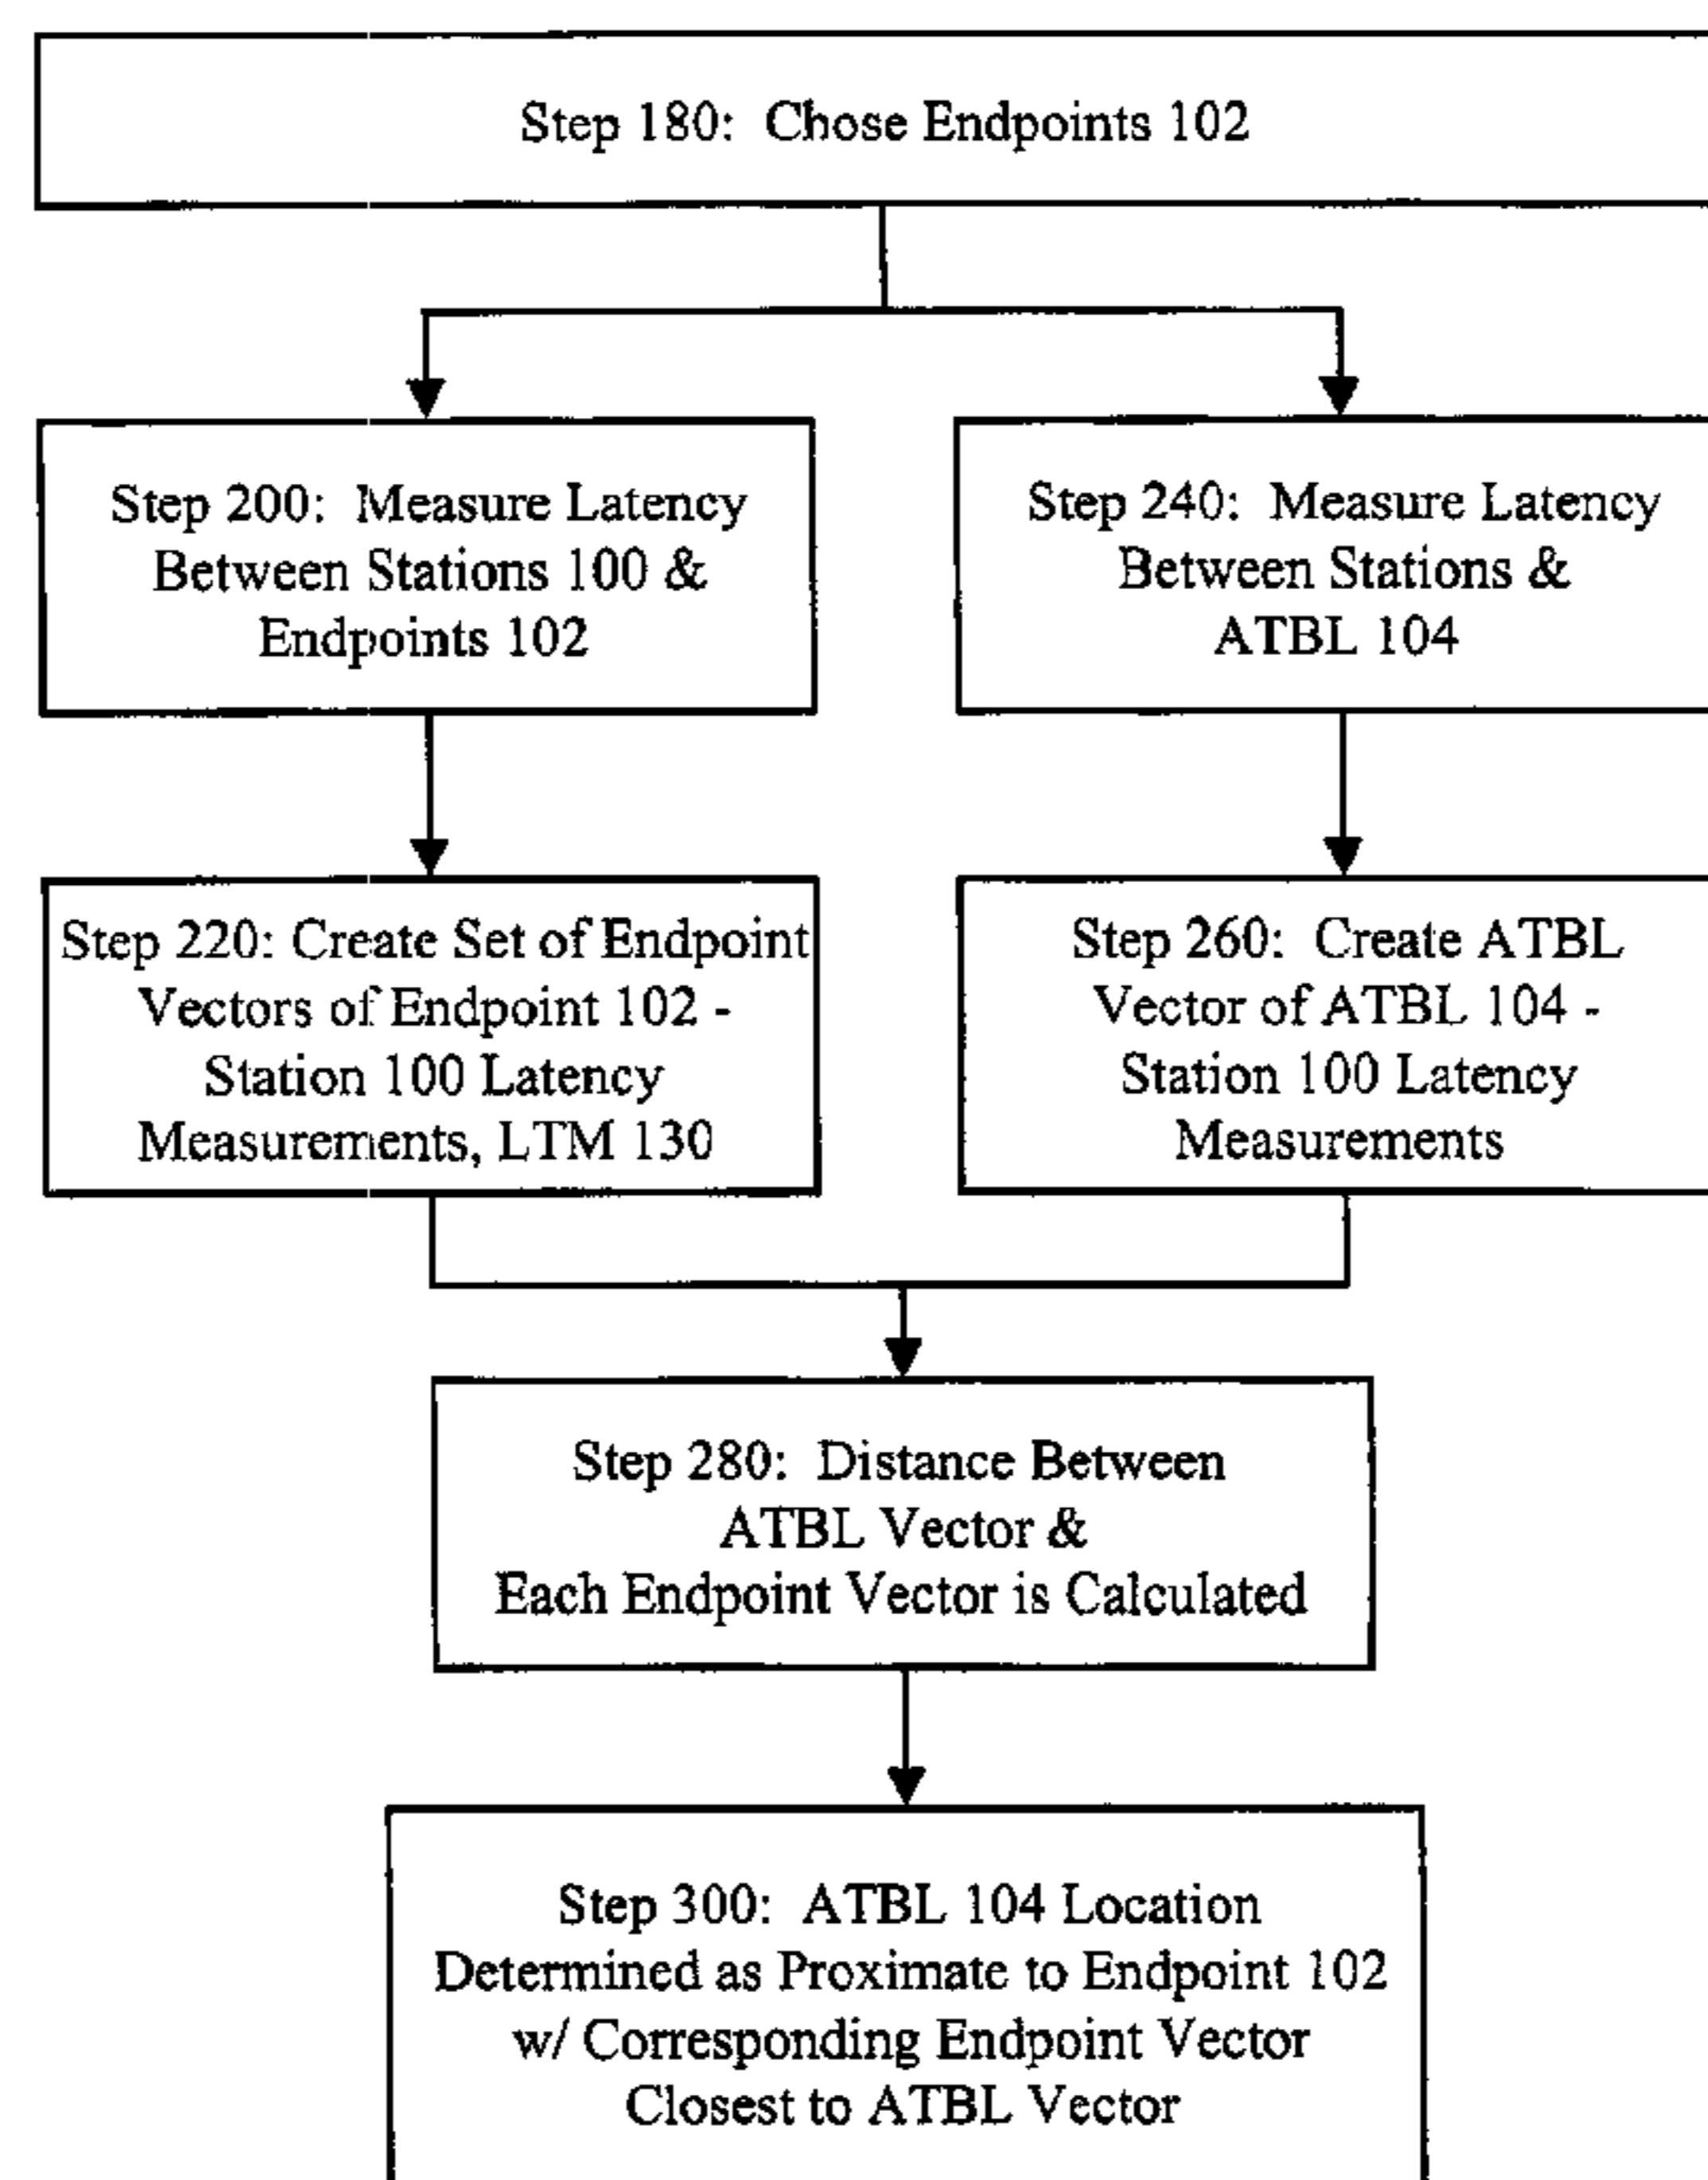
Step 180: Chose Endpoints 102

Step 200: Measure Latency Between Stations 100 & Endpoints 102

Step 240: Measure Latency Between Stations & ATBL 104

Step 220: Create Set of Endpoint Vectors of Endpoint 102 - Station 100 Latency Measurements, LTM 130

Step 260: Create ATBL Vector of ATBL 104 - Station 100 Latency Measurements

Step 280: Distance Between ATBL Vector & Each Endpoint Vector is Calculated

Step 300: ATBL 104 Location Determined as Proximate to Endpoint 102 w/ Corresponding Endpoint Vector Closest to ATBL Vector